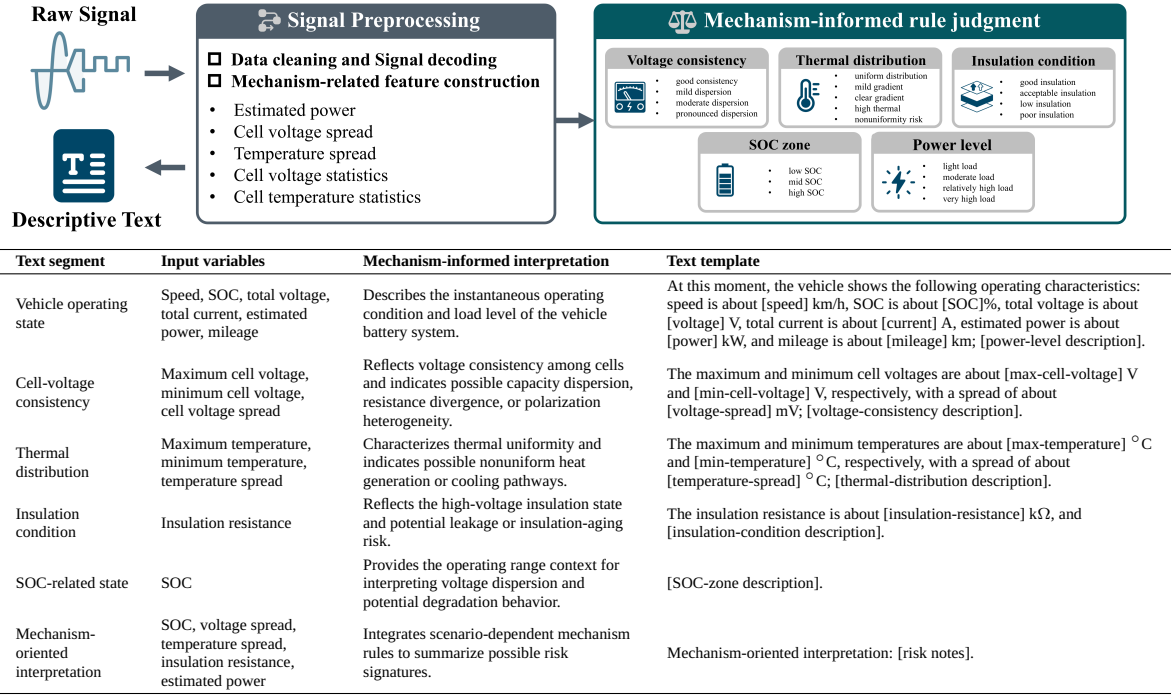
Raw Signal

Signal Preprocessing

Data cleaning and Signal decoding
Mechanism-related feature construction

- Estimated power
- Cell voltage spread
- Temperature spread
- Cell voltage statistics
- Cell temperature statistics

Descriptive Text

Mechanism-informed rule judgment

Voltage consistency
- good consistency
- mild dispersion
- moderate dispersion
- pronounced dispersion

Thermal distribution
- uniform distribution
- mild gradient
- clear gradient
- high thermal nonuniformity risk

Insulation condition
- good insulation
- acceptable insulation
- low insulation
- poor insulation

SOC zone
- low SOC
- mid SOC
- high SOC

Power level
- light load
- moderate load
- relatively high load
- very high load

| Text segment | Input variables | Mechanism-informed interpretation | Text template |
|---|---|---|---|
| Vehicle operating state | Speed, SOC, total voltage, total current, estimated power, mileage | Describes the instantaneous operating condition and load level of the vehicle battery system. | At this moment, the vehicle shows the following operating characteristics: speed is about [speed] km/h, SOC is about [SOC]%, total voltage is about [voltage] V, total current is about [current] A, estimated power is about [power] kW, and mileage is about [mileage] km; [power-level description]. |
| Cell-voltage consistency | Maximum cell voltage, minimum cell voltage, cell voltage spread | Reflects voltage consistency among cells and indicates possible capacity dispersion, resistance divergence, or polarization heterogeneity. | The maximum and minimum cell voltages are about [max-cell-voltage] V and [min-cell-voltage] V, respectively, with a spread of about [voltage-spread] mV; [voltage-consistency description]. |
| Thermal distribution | Maximum temperature, minimum temperature, temperature spread | Characterizes thermal uniformity and indicates possible nonuniform heat generation or cooling pathways. | The maximum and minimum temperatures are about [max-temperature] $^\circ$C and [min-temperature] $^\circ$C, respectively, with a spread of about [temperature-spread] $^\circ$C; [thermal-distribution description]. |
| Insulation condition | Insulation resistance | Reflects the high-voltage insulation state and potential leakage or insulation-aging risk. | The insulation resistance is about [insulation-resistance] k$\Omega$, and [insulation-condition description]. |
| SOC-related state | SOC | Provides the operating range context for interpreting voltage dispersion and potential degradation behavior. | [SOC-zone description]. |
| Mechanism-oriented interpretation | SOC, voltage spread, temperature spread, insulation resistance, estimated power | Integrates scenario-dependent mechanism rules to summarize possible risk signatures. | Mechanism-oriented interpretation: [risk notes]. |